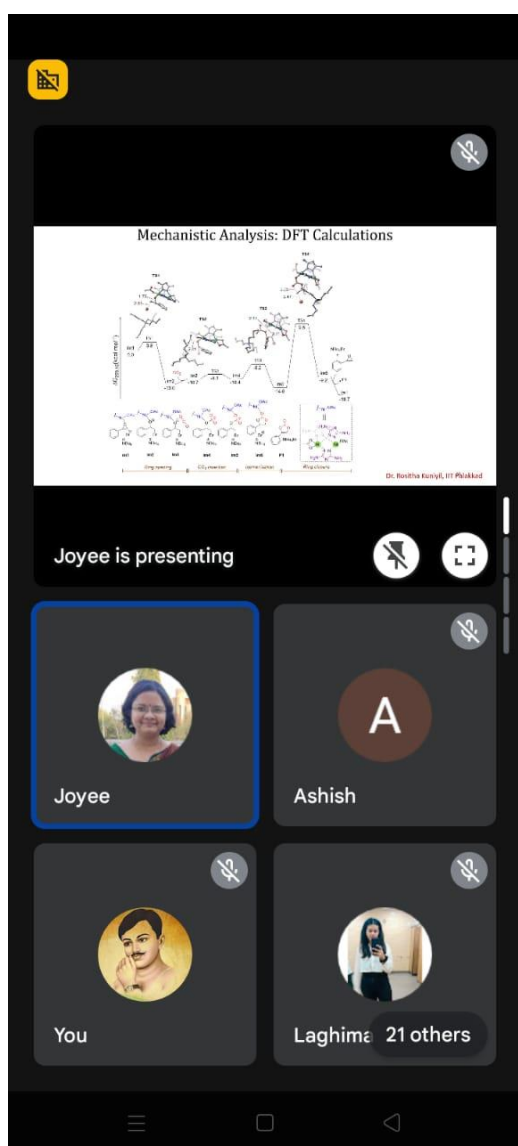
Mechanistic Analysis: DFT Calculations

TS1

TS2

TS3

TS4

TS5

Int1

Int2

Int3

Int4

Int5

Int6

P1

Ring opening

CO2 insertion

Ring closure

Dr. Bositha Kuniyil, IIT Palakkad

Joyee is presenting

Joyee

A

Ashish

You

Laghima

21 others